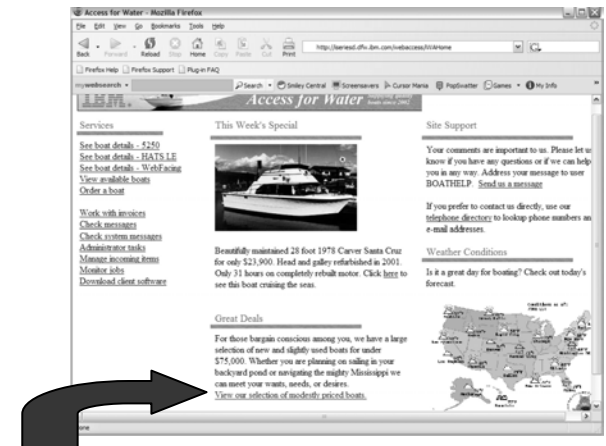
Access for Water - Mozilla Firefox

File Edit View Go Bookmarks Tools Help

Back Forward Reload Stop Home Copy Paste Cut Print

http://iseriesd.dfw.ibm.com/webaccess/iWAHome

Firefox Help Firefox Support Plug-in FAQ

mywebsearch Search Smiley Central Screensavers Cursor Mania PopSwatter Games My Info

IBM. Access for Water boats since 2002

Services

See boat details - 5250
See boat details - HATS LE
See boat details - WebFacing
View available boats
Order a boat

Work with invoices
Check messages
Check system messages
Administrator tasks
Manage incoming items
Monitor jobs
Download client software

This Week's Special

Beautifully maintained 28 foot 1978 Carver Santa Cruz for only $23,900. Head and galley refurbished in 2001. Only 31 hours on completely rebuilt motor. Click here to see this boat cruising the seas.

Great Deals

For those bargain conscious among you, we have a large selection of new and slightly used boats for under $75,000. Whether you are planning on sailing in your backyard pond or navigating the mighty Mississippi we can meet your wants, needs, or desires.
View our selection of modestly priced boats.

Site Support

Your comments are important to us. Please let us know if you have any questions or if we can help you in any way. Address your message to user BOATHELP. Send us a message

If you prefer to contact us directly, use our telephone directory to lookup phone numbers and e-mail addresses.

Weather Conditions

Is it a great day for boating? Check out today's forecast.

Conditions as of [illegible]

Done